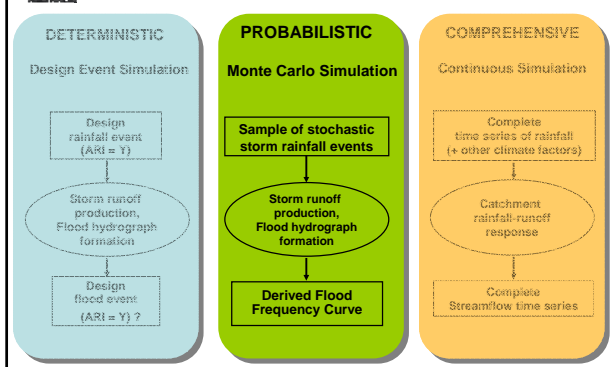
DETERMINISTIC

Design Event Simulation

Design rainfall event (ARI = Y)

Storm runoff production, Flood hydrograph formation

Design flood event (ARI = Y) ?

PROBABILISTIC

Monte Carlo Simulation

Sample of stochastic storm rainfall events

Storm runoff production, Flood hydrograph formation

Derived Flood Frequency Curve

COMPREHENSIVE

Continuous Simulation

Complete time series of rainfall (+ other climate factors)

Catchment rainfall-runoff response

Complete Streamflow time series